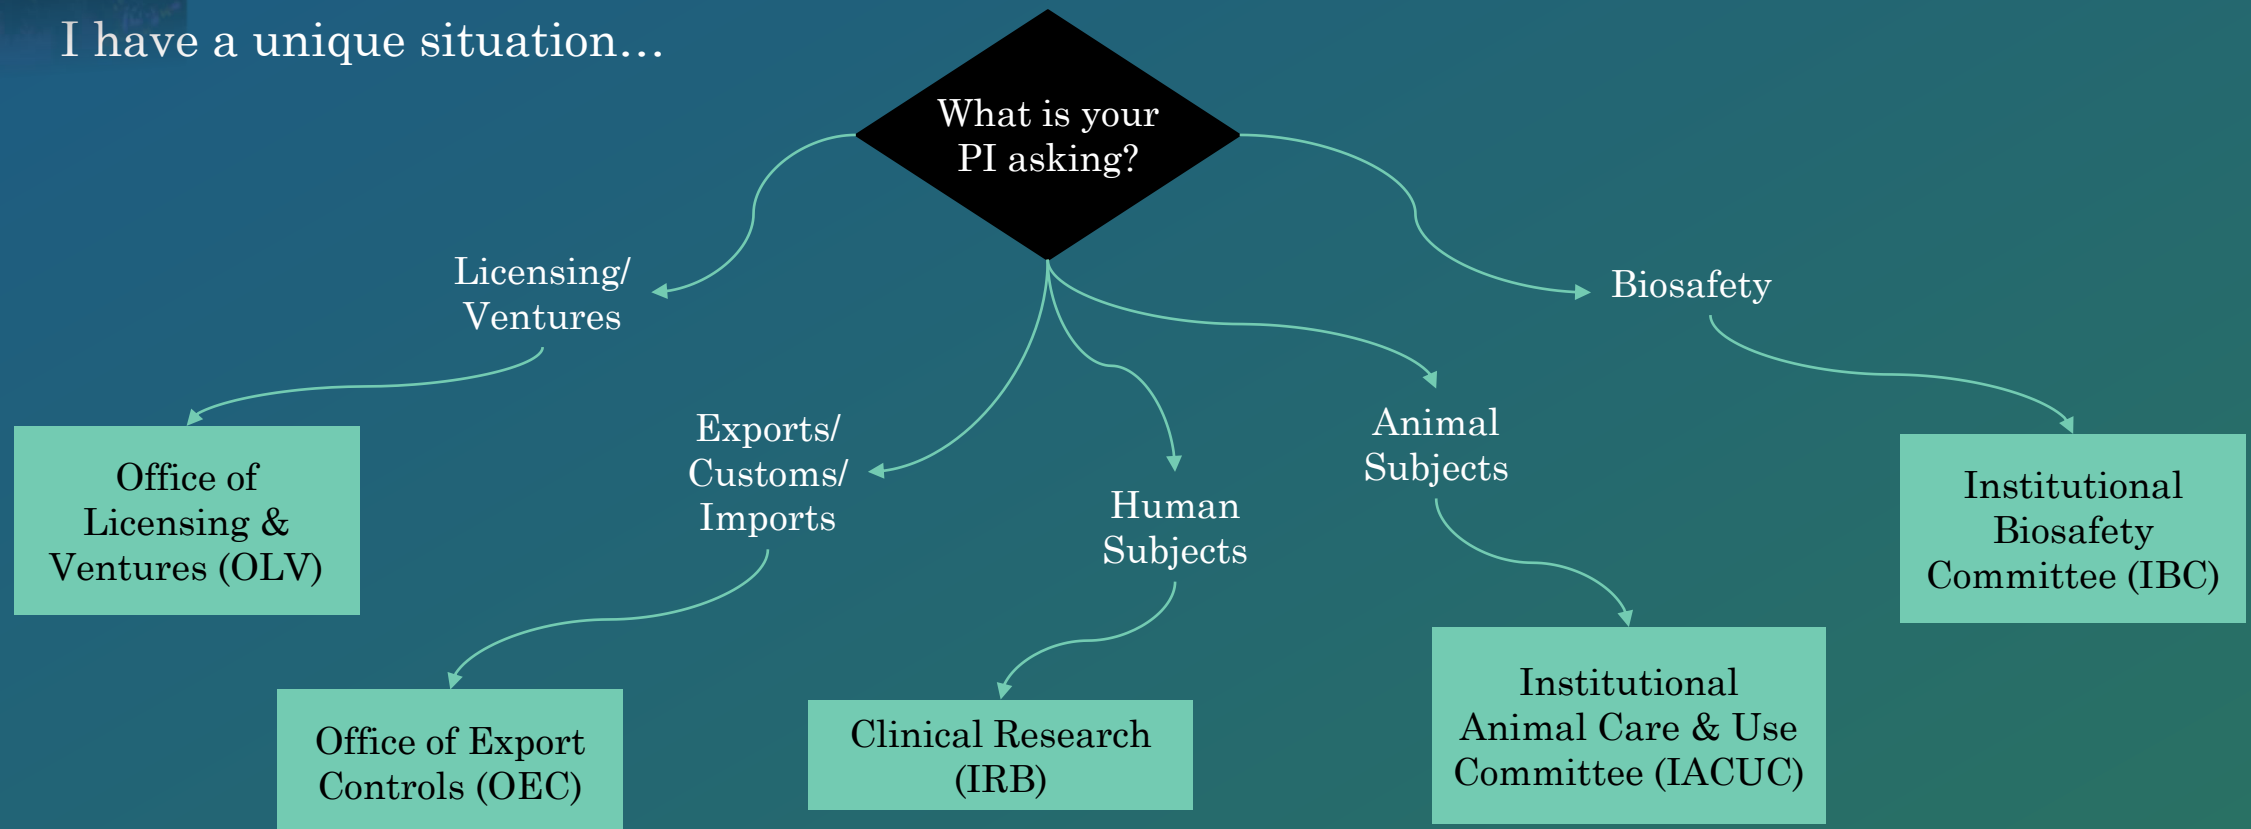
I have a unique situation…

What is your PI asking?

Licensing/ Ventures

Office of Licensing & Ventures (OLV)

Exports/ Customs/ Imports

Office of Export Controls (OEC)

Human Subjects

Clinical Research (IRB)

Animal Subjects

Institutional Animal Care & Use Committee (IACUC)

Biosafety

Institutional Biosafety Committee (IBC)